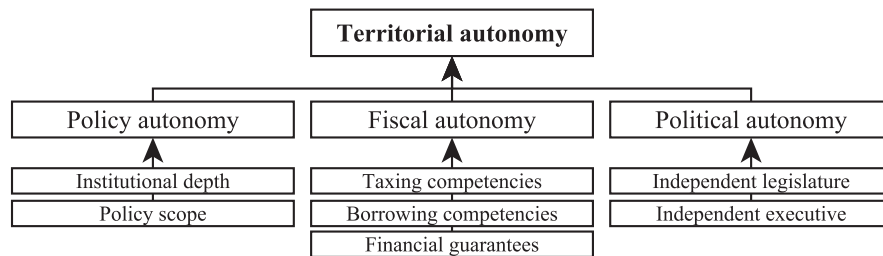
Territorial autonomy

Policy autonomy

Institutional depth

Policy scope

Fiscal autonomy

Taxing competencies

Borrowing competencies

Financial guarantees

Political autonomy

Independent legislature

Independent executive